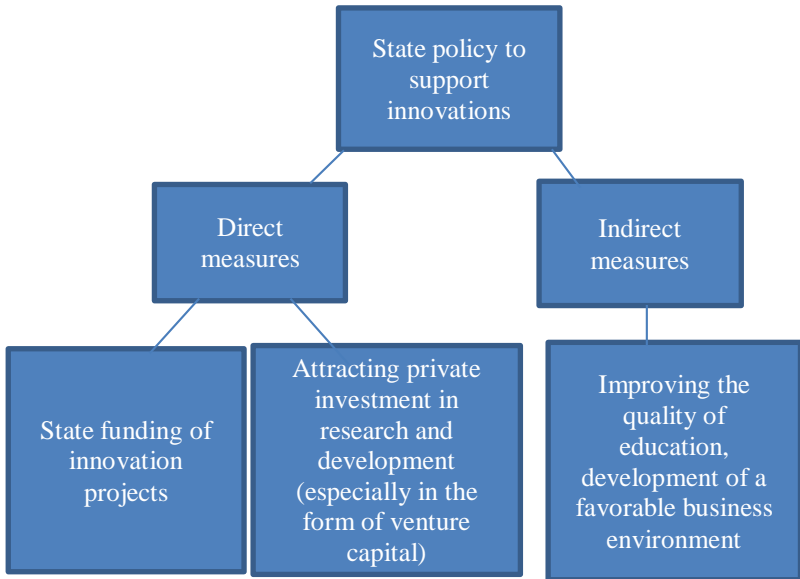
State policy to support innovations

Direct measures

Indirect measures

State funding of innovation projects

Attracting private investment in research and development (especially in the form of venture capital)

Improving the quality of education, development of a favorable business environment